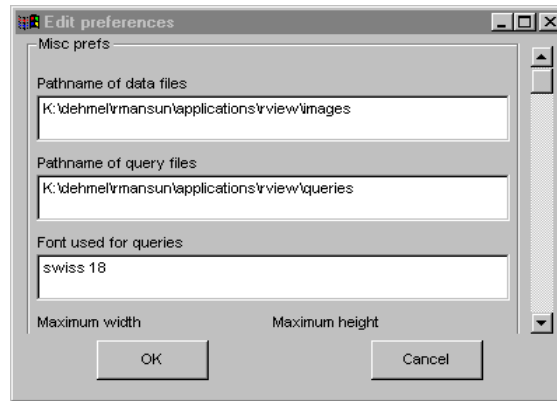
Edit preferences

Misc prefs

Pathname of data files

K:\dehmel\rmansun\applications\rview\images

Pathname of query files

K:\dehmel\rmansun\applications\rview\queries

Font used for queries

swiss 18

Maximum width

Maximum height

OK

Cancel